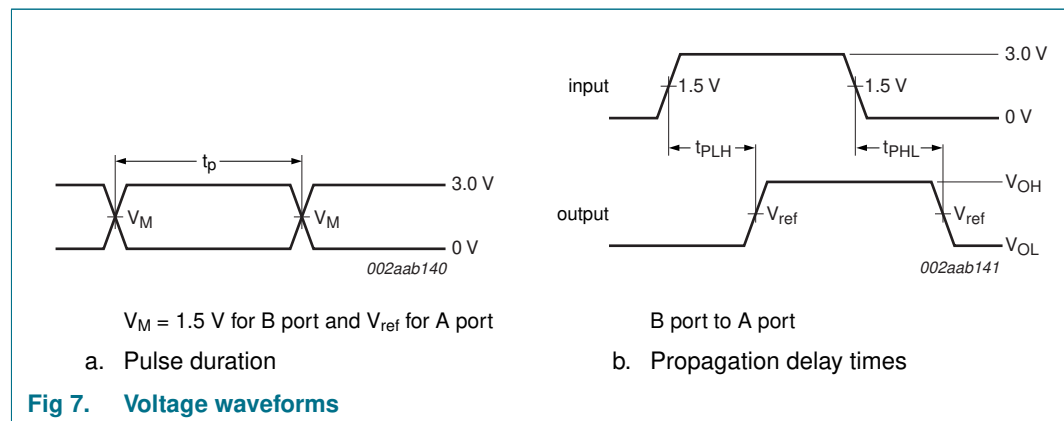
$t_p$

3.0 V

$V_M$

$V_M$

0 V

002aab140

$V_M$ = 1.5 V for B port and $V_{ref}$ for A port

a. Pulse duration

3.0 V

input

1.5 V

1.5 V

0 V

$t_{PLH}$

$t_{PHL}$

$V_{OH}$

output

$V_{ref}$

$V_{ref}$

$V_{OL}$

002aab141

B port to A port

b. Propagation delay times

Fig 7. Voltage waveforms